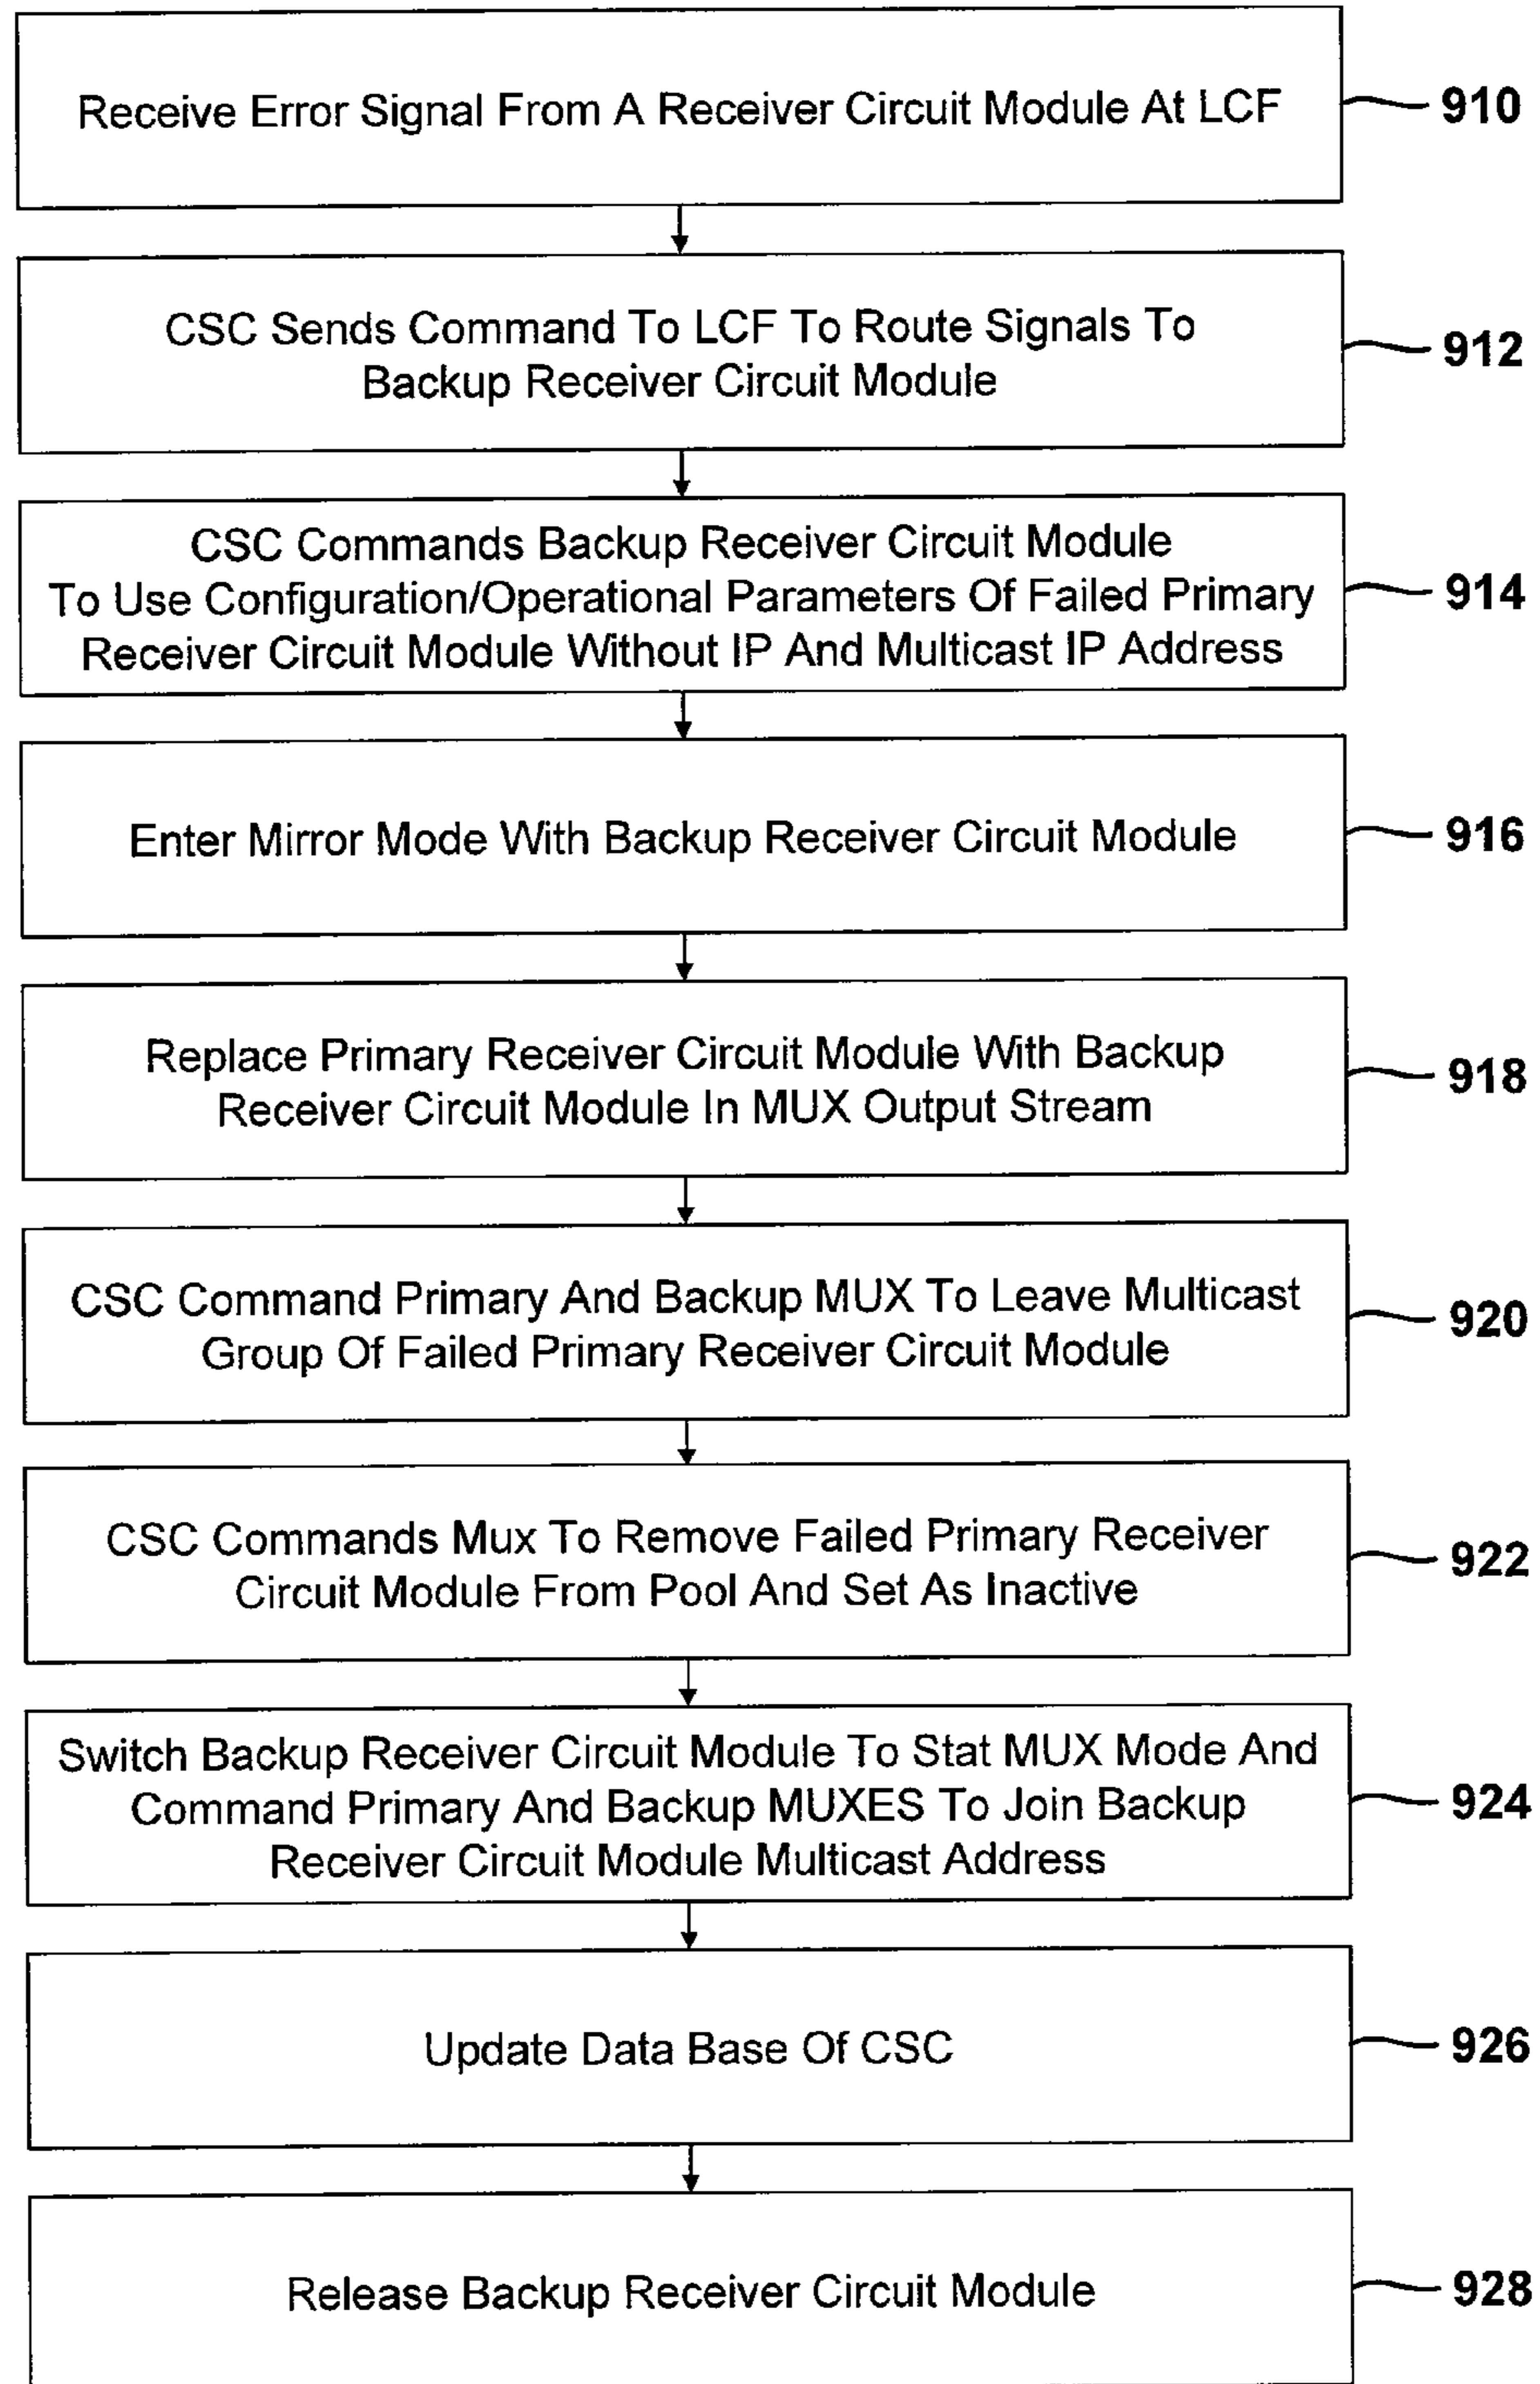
Receive Error Signal From A Receiver Circuit Module At LCF

910

CSC Sends Command To LCF To Route Signals To Backup Receiver Circuit Module

912

CSC Commands Backup Receiver Circuit Module To Use Configuration/Operational Parameters Of Failed Primary Receiver Circuit Module Without IP And Multicast IP Address

914

Enter Mirror Mode With Backup Receiver Circuit Module

916

Replace Primary Receiver Circuit Module With Backup Receiver Circuit Module In MUX Output Stream

918

CSC Command Primary And Backup MUX To Leave Multicast Group Of Failed Primary Receiver Circuit Module

920

CSC Commands Mux To Remove Failed Primary Receiver Circuit Module From Pool And Set As Inactive

922

Switch Backup Receiver Circuit Module To Stat MUX Mode And Command Primary And Backup MUXES To Join Backup Receiver Circuit Module Multicast Address

924

Update Data Base Of CSC

926

Release Backup Receiver Circuit Module

928